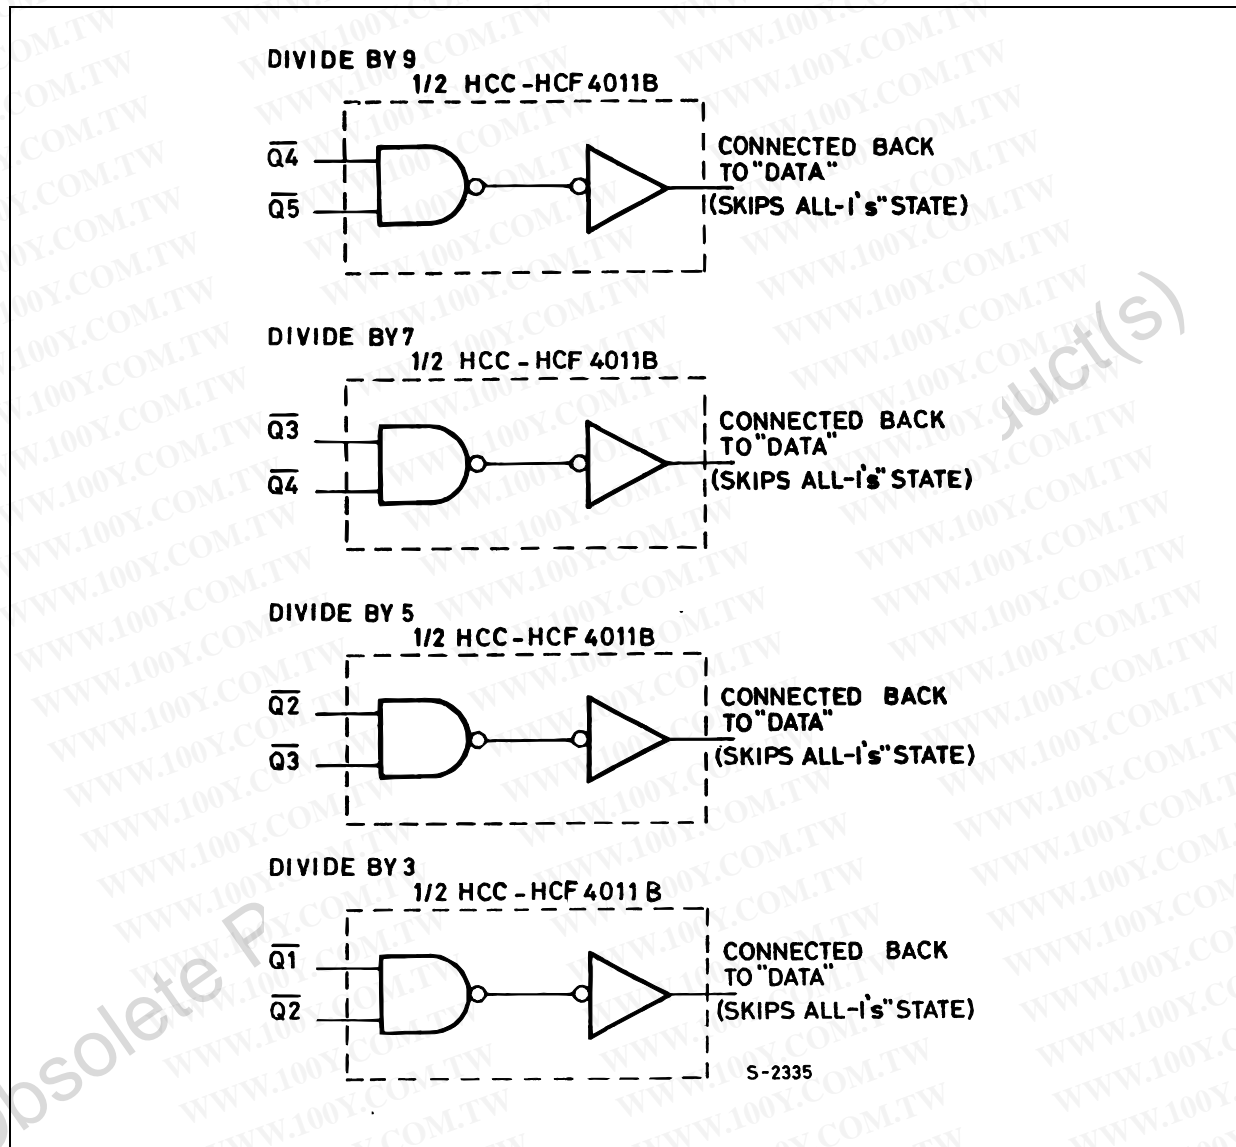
DIVIDE BY 9
1/2 HCC-HCF 4011B
$\overline{Q4}$
$\overline{Q5}$
CONNECTED BACK TO "DATA" (SKIPS ALL-1's" STATE)

DIVIDE BY 7
1/2 HCC-HCF 4011B
$\overline{Q3}$
$\overline{Q4}$
CONNECTED BACK TO "DATA" (SKIPS ALL-1's" STATE)

DIVIDE BY 5
1/2 HCC-HCF 4011B
$\overline{Q2}$
$\overline{Q3}$
CONNECTED BACK TO "DATA" (SKIPS ALL-1's" STATE)

DIVIDE BY 3
1/2 HCC-HCF 4011 B
$\overline{Q1}$
$\overline{Q2}$
CONNECTED BACK TO "DATA" (SKIPS ALL-1's" STATE)

S-2335

WWW.100Y.COM.TW

Obsolete Product(s)